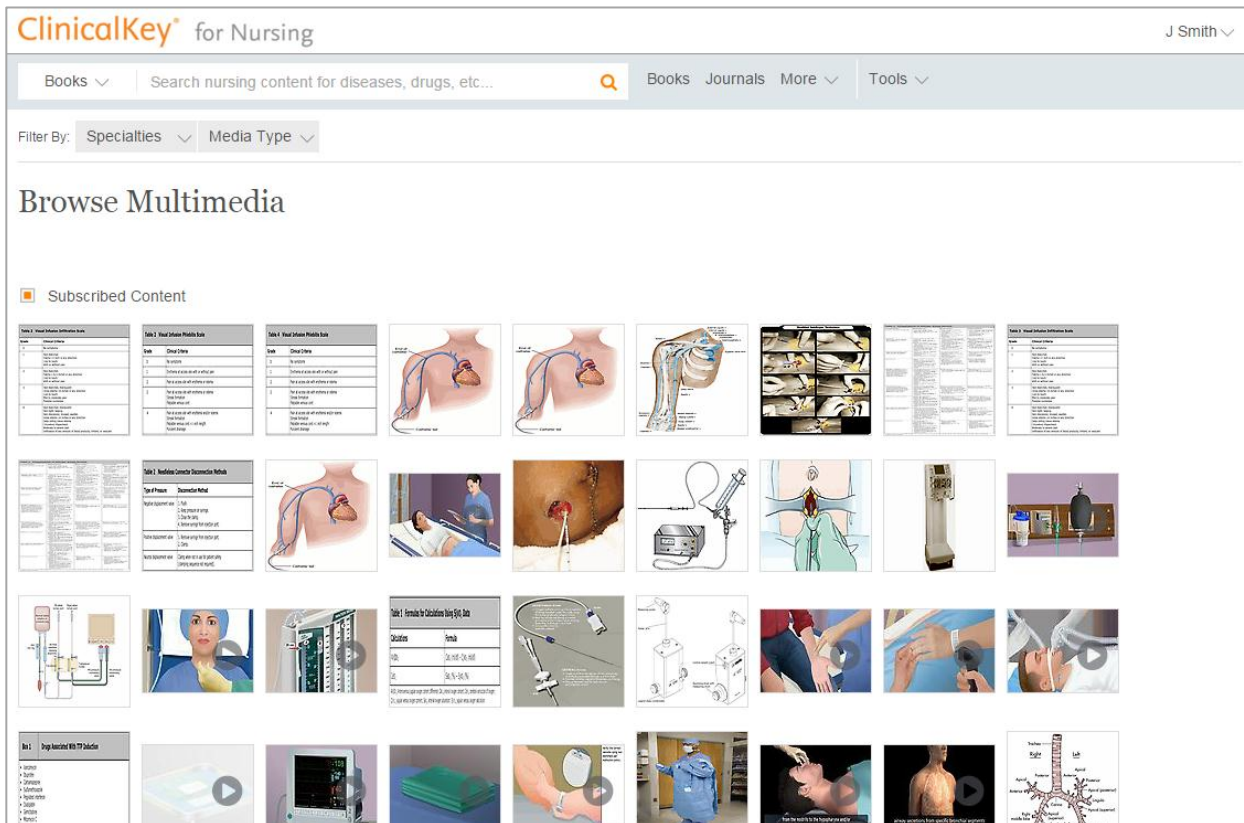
ClinicalKey® for Nursing

J Smith

Books

Search nursing content for diseases, drugs, etc...

Books Journals More Tools

Filter By: Specialties Media Type

Browse Multimedia

Subscribed Content

Table 2 Visual Infusion Infiltration Scale

Table 3 Visual Infusion Phlebitis Scale

Table 4 Visual Infusion Phlebitis Scale

Table 3 Visual Infusion Infiltration Scale

Table 1 Needleless Connector Disconnection Methods

| Type of Pressure | Disconnection Method |
|---|---|
| Negative displacement valve | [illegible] |
| Positive displacement valve | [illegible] |
| Neutral displacement valve | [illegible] |

Table 1 Formulas for Calculations Using $SjvO_2$ Data

| Calculations | Formula |
|---|---|
| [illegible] | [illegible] |
| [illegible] | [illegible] |

Box 1 Drugs Associated With TTP Induction

Trachea Right Left